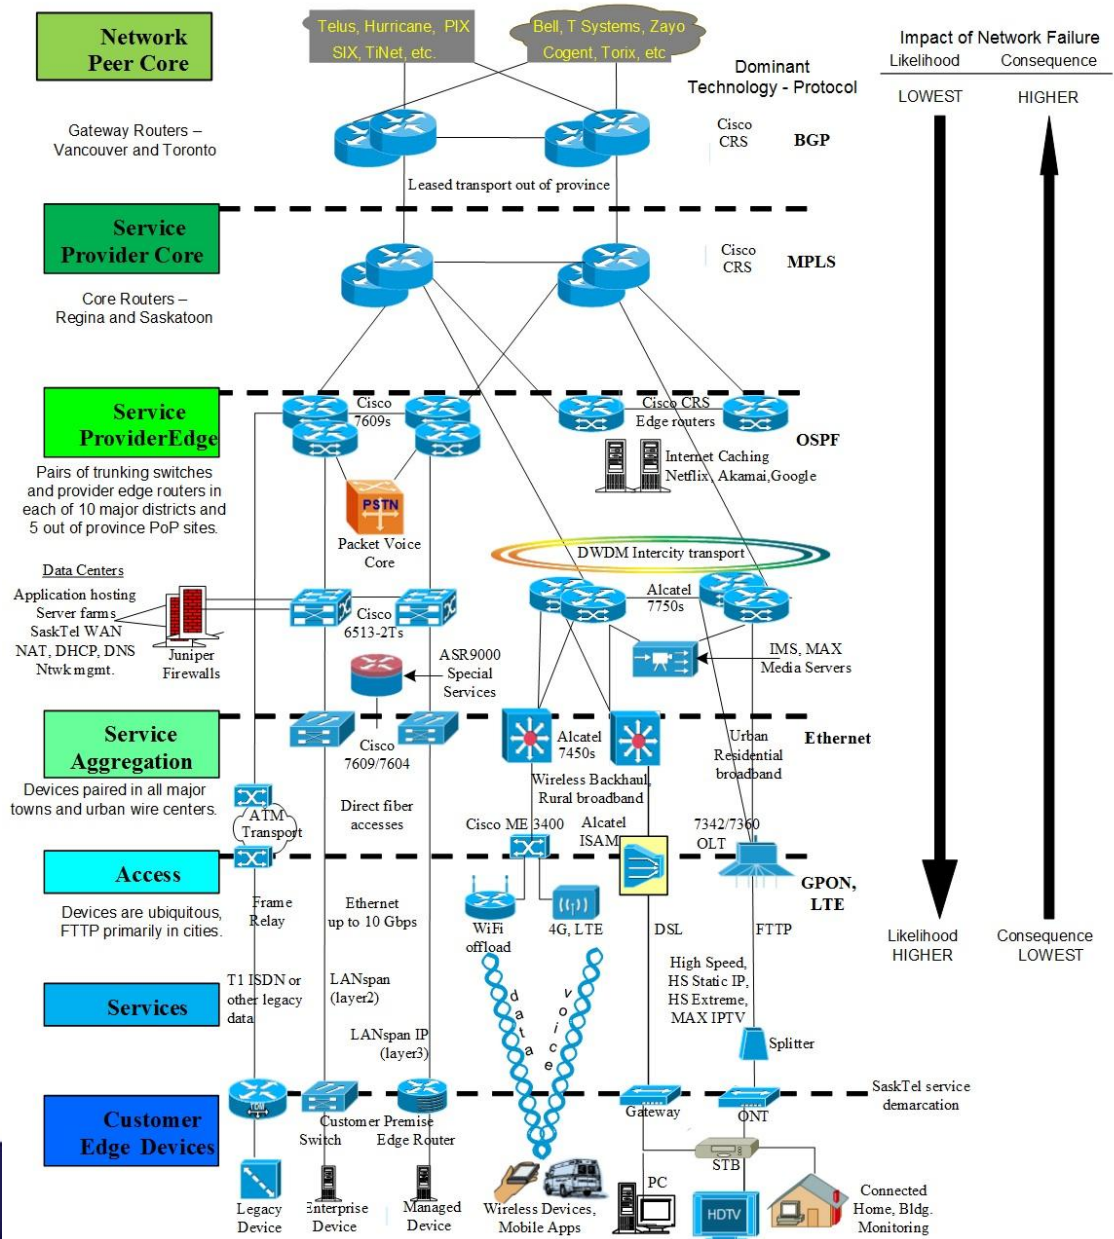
Network Peer Core

Telus, Hurricane, PIX SIX, TiNet, etc.

Bell, T Systems, Zayo Cogent, Torix, etc

Dominant Technology - Protocol

Impact of Network Failure
Likelihood Consequence
LOWEST HIGHER

Gateway Routers – Vancouver and Toronto

Cisco CRS BGP

Leased transport out of province

Service Provider Core

Cisco CRS MPLS

Core Routers – Regina and Saskatoon

Service ProviderEdge

Cisco 7609s

Cisco CRS Edge routers

OSPF

Pairs of trunking switches and provider edge routers in each of 10 major districts and 5 out of province PoP sites.

PSTN

Packet Voice Core

Internet Caching Netflix, Akamai,Google

DWDM Intercity transport

Data Centers
Application hosting Server farms SaskTel WAN NAT, DHCP, DNS Ntwk mgmt.

Juniper Firewalls

Cisco 6513-2Ts

Alcatel 7750s

IMS, MAX Media Servers

ASR9000 Special Services

Service Aggregation

Cisco 7609/7604

Alcatel 7450s

Urban Residential broadband

Ethernet

Devices paired in all major towns and urban wire centers.

ATM Transport

Direct fiber accesses

Wireless Backhaul, Rural broadband

Cisco ME 3400

Alcatel ISAM

7342/7360 OLT

Access

GPON, LTE

Devices are ubiquitous, FTTP primarily in cities.

Frame Relay

Ethernet up to 10 Gbps

WiFi offload

4G, LTE

DSL

FTTP

Likelihood HIGHER

Consequence LOWEST

Services

T1 ISDN or other legacy data

LANspan (layer2)

LANspan IP (layer3)

data

voice

High Speed, HS Static IP, HS Extreme, MAX IPTV

Splitter

SaskTel service demarcation

Customer Edge Devices

Customer Premise Switch Edge Router

Gateway

ONT

STB

Legacy Device

Enterprise Device

Managed Device

Wireless Devices, Mobile Apps

PC

HDTV

Connected Home, Bldg. Monitoring